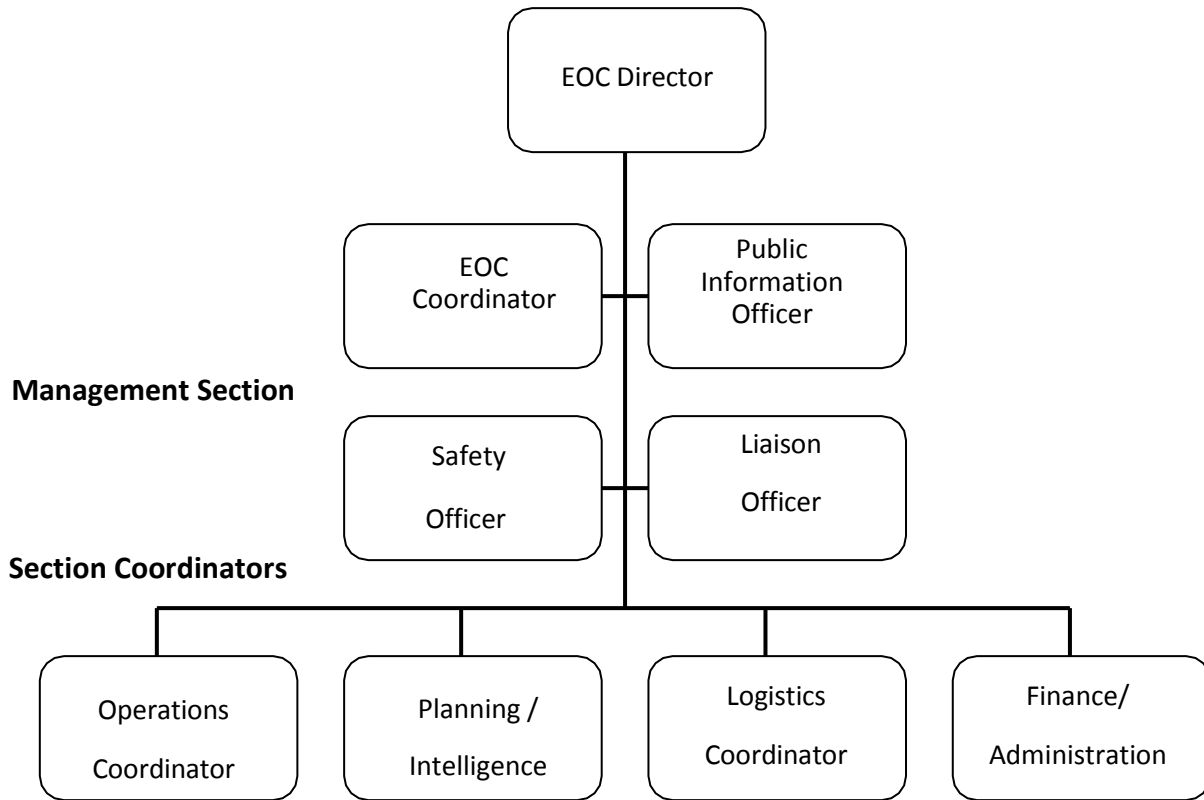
EOC Director

EOC Coordinator

Public Information Officer

Management Section

Safety Officer

Liaison Officer

Section Coordinators

Operations Coordinator

Planning / Intelligence

Logistics Coordinator

Finance/ Administration